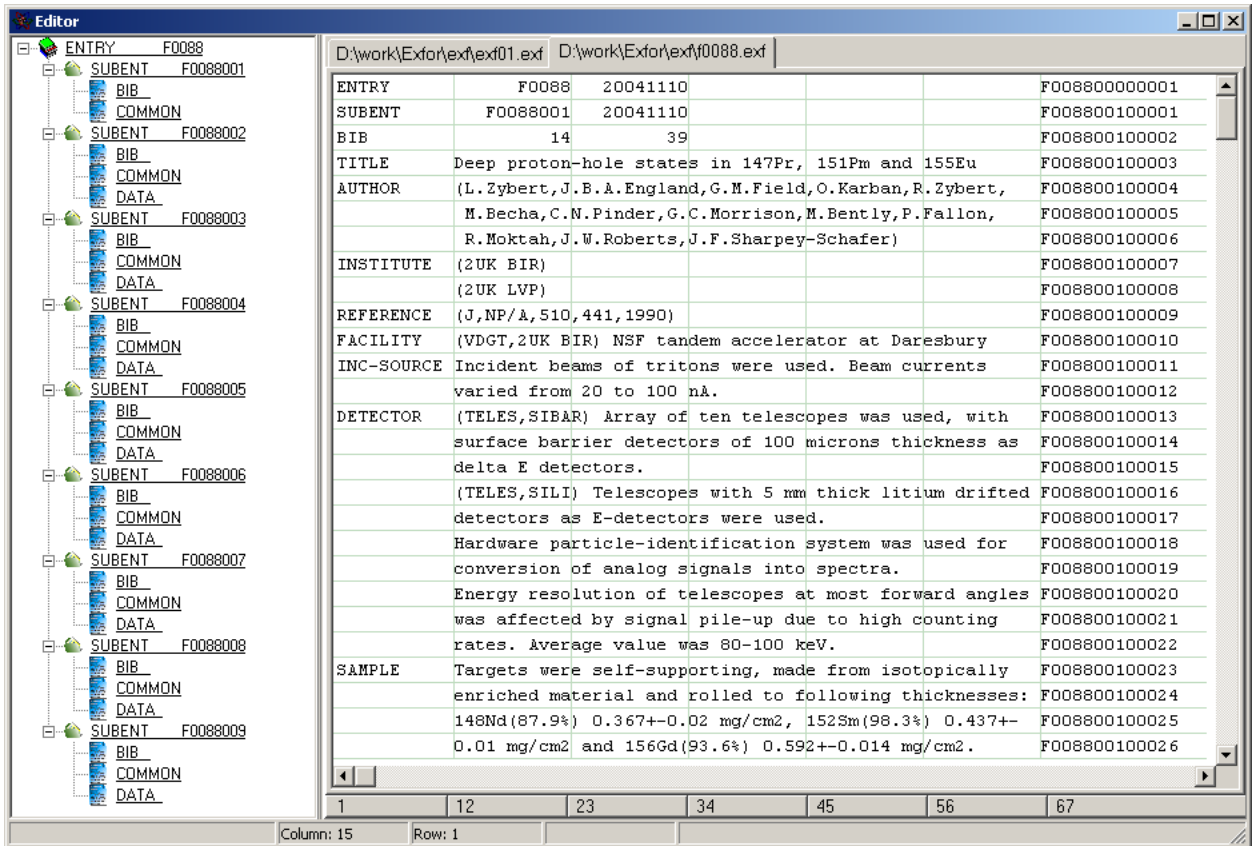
Editor

ENTRY F0088
SUBENT F0088001
BIB
COMMON
SUBENT F0088002
BIB
COMMON
DATA
SUBENT F0088003
BIB
COMMON
DATA
SUBENT F0088004
BIB
COMMON
DATA
SUBENT F0088005
BIB
COMMON
DATA
SUBENT F0088006
BIB
COMMON
DATA
SUBENT F0088007
BIB
COMMON
DATA
SUBENT F0088008
BIB
COMMON
DATA
SUBENT F0088009
BIB
COMMON
DATA

D:\work\Exfor\exf\exf01.exf | D:\work\Exfor\exf\f0088.exf

| | | | | | | |
|---|---|---|---|---|---|---|
| ENTRY | F0088 | 20041110 | | | | F008800000001 |
| SUBENT | F0088001 | 20041110 | | | | F008800100001 |
| BIB | 14 | 39 | | | | F008800100002 |
| TITLE | Deep proton-hole states in 147Pr, 151Pm and 155Eu | | | | | F008800100003 |
| AUTHOR | (L.Zybert,J.B.A.England,G.M.Field,O.Karban,R.Zybert, | | | | | F008800100004 |
| | M.Becha,C.N.Pinder,G.C.Morrison,M.Bently,P.Fallon, | | | | | F008800100005 |
| | R.Moktah,J.W.Roberts,J.F.Sharpey-Schafer) | | | | | F008800100006 |
| INSTITUTE | (2UK BIR) | | | | | F008800100007 |
| | (2UK LVP) | | | | | F008800100008 |
| REFERENCE | (J,NP/A,510,441,1990) | | | | | F008800100009 |
| FACILITY | (VDGT,2UK BIR) NSF tandem accelerator at Daresbury | | | | | F008800100010 |
| INC-SOURCE | Incident beams of tritons were used. Beam currents | | | | | F008800100011 |
| | varied from 20 to 100 nA. | | | | | F008800100012 |
| DETECTOR | (TELES,SIBAR) Array of ten telescopes was used, with | | | | | F008800100013 |
| | surface barrier detectors of 100 microns thickness as | | | | | F008800100014 |
| | delta E detectors. | | | | | F008800100015 |
| | (TELES,SILI) Telescopes with 5 mm thick litium drifted | | | | | F008800100016 |
| | detectors as E-detectors were used. | | | | | F008800100017 |
| | Hardware particle-identification system was used for | | | | | F008800100018 |
| | conversion of analog signals into spectra. | | | | | F008800100019 |
| | Energy resolution of telescopes at most forward angles | | | | | F008800100020 |
| | was affected by signal pile-up due to high counting | | | | | F008800100021 |
| | rates. Average value was 80-100 keV. | | | | | F008800100022 |
| SAMPLE | Targets were self-supporting, made from isotopically | | | | | F008800100023 |
| | enriched material and rolled to following thicknesses: | | | | | F008800100024 |
| | 148Nd(87.9%) 0.367+-0.02 mg/cm2, 152Sm(98.3%) 0.437+- | | | | | F008800100025 |
| | 0.01 mg/cm2 and 156Gd(93.6%) 0.592+-0.014 mg/cm2. | | | | | F008800100026 |

| 1 | 12 | 23 | 34 | 45 | 56 | 67 |
|---|---|---|---|---|---|---|

Column: 15 Row: 1